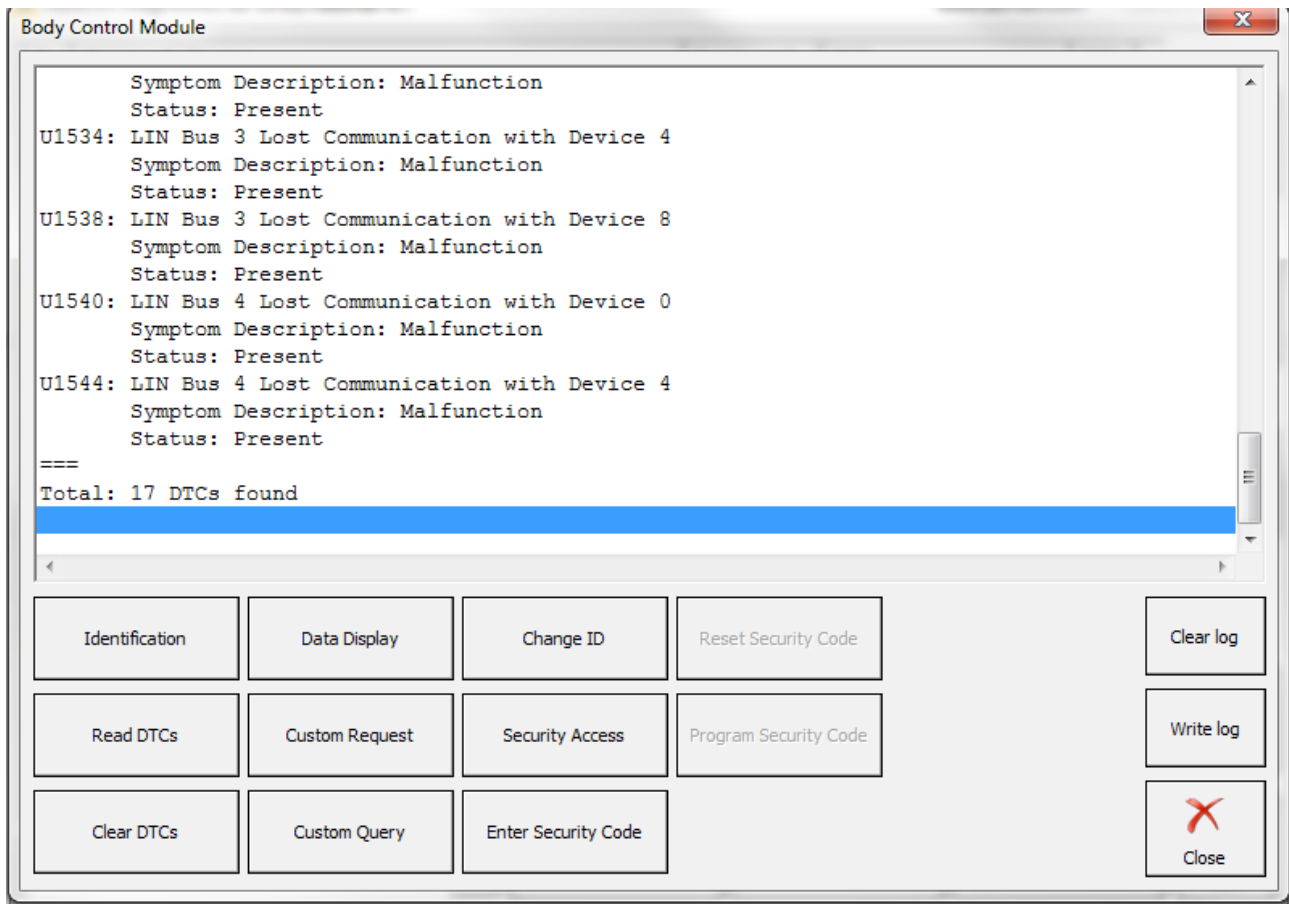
Body Control Module

Symptom Description: Malfunction
Status: Present
U1534: LIN Bus 3 Lost Communication with Device 4
Symptom Description: Malfunction
Status: Present
U1538: LIN Bus 3 Lost Communication with Device 8
Symptom Description: Malfunction
Status: Present
U1540: LIN Bus 4 Lost Communication with Device 0
Symptom Description: Malfunction
Status: Present
U1544: LIN Bus 4 Lost Communication with Device 4
Symptom Description: Malfunction
Status: Present
===
Total: 17 DTCs found

Identification
Data Display
Change ID
Reset Security Code
Clear log
Read DTCs
Custom Request
Security Access
Program Security Code
Write log
Clear DTCs
Custom Query
Enter Security Code
Close